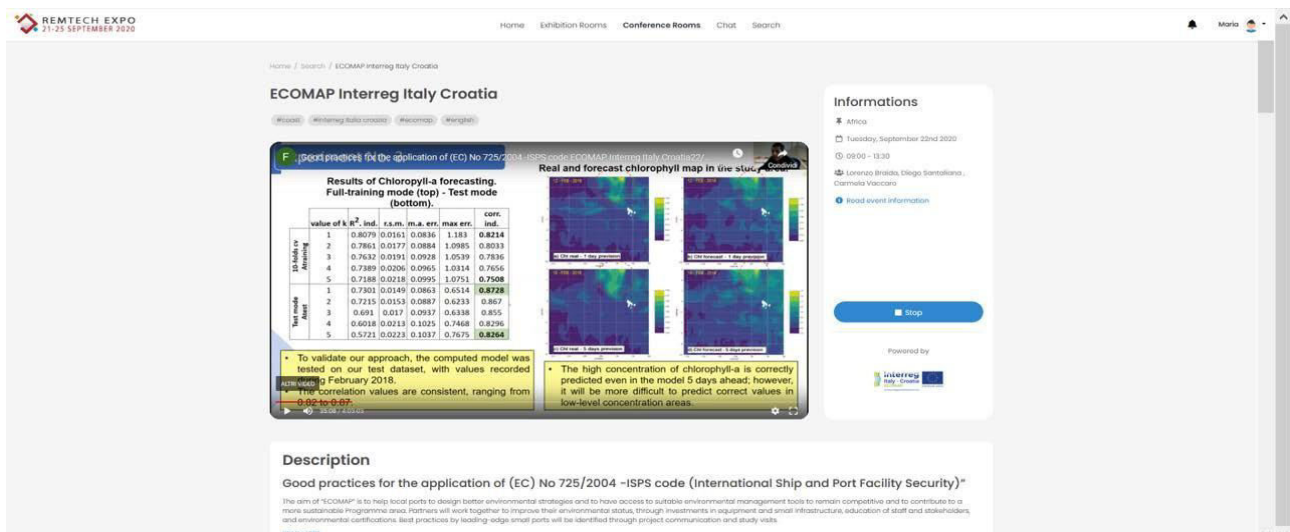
REMTECH EXPO
21-25 SEPTEMBER 2020

Home Exhibition Rooms Conference Rooms Chat Search

Maria

Home / Search / ECOMAP Interreg Italy Croatia

ECOMAP Interreg Italy Croatia

#coast #interreg italia croazia #ecomap #english

F Good practices for the application of (EC) No 725/2004 -ISPS code ECOMAP Interreg Italy Croatia27

Condividi

Results of Chloropyll-a forecasting. Full-training mode (top) - Test mode (bottom).

| | value of k | $R^2$. ind. | r.s.m. | m.a. err. | max err. | corr. ind. |
|---|---|---|---|---|---|---|
| 10-fold cv training | 1 | 0.8079 | 0.0161 | 0.0836 | 1.183 | 0.8214 |
| | 2 | 0.7861 | 0.0177 | 0.0884 | 1.0985 | 0.8033 |
| | 3 | 0.7632 | 0.0191 | 0.0928 | 1.0539 | 0.7836 |
| | 4 | 0.7389 | 0.0206 | 0.0965 | 1.0314 | 0.7656 |
| | 5 | 0.7188 | 0.0218 | 0.0995 | 1.0751 | 0.7508 |
| Test mode ahead | 1 | 0.7301 | 0.0149 | 0.0863 | 0.6514 | 0.8728 |
| | 2 | 0.7215 | 0.0153 | 0.0887 | 0.6233 | 0.867 |
| | 3 | 0.691 | 0.017 | 0.0937 | 0.6338 | 0.855 |
| | 4 | 0.6018 | 0.0213 | 0.1025 | 0.7468 | 0.8296 |
| | 5 | 0.5721 | 0.0223 | 0.1037 | 0.7675 | 0.8264 |

• To validate our approach, the computed model was tested on our test dataset, with values recorded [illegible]g February 2018.
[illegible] correlation values are consistent, ranging from 0.82 to 0.87.

ALTRI VIDEO

Real and forecast chlorophyll map in the study area.

Chl real - 1 day prevision
Chl forecast - 1 day prevision
Chl real - 5 days prevision
Chl forecast - 5 days prevision

• The high concentration of chlorophyll-a is correctly predicted even in the model 5 days ahead; however, it will be more difficult to predict correct values in low-level concentration areas.

35:08 / 3:03:01

Informations

Africa
Tuesday, September 22nd 2020
09:00 - 13:30
Lorenzo Braida, Diego Santaliana, Carmela Vaccaro
Read event information

Stop

Powered by

interreg Italy - Croatia

Description

Good practices for the application of (EC) No 725/2004 -ISPS code (International Ship and Port Facility Security)"

The aim of "ECOMAP" is to help local ports to design better environmental strategies and to have access to suitable environmental management tools to remain competitive and to contribute to a more sustainable Programme area. Partners will work together to improve their environmental status, through investments in equipment and small infrastructure, education of staff and stakeholders, and environmental certifications. Best practices by leading-edge small ports will be identified through project communication and study visits.